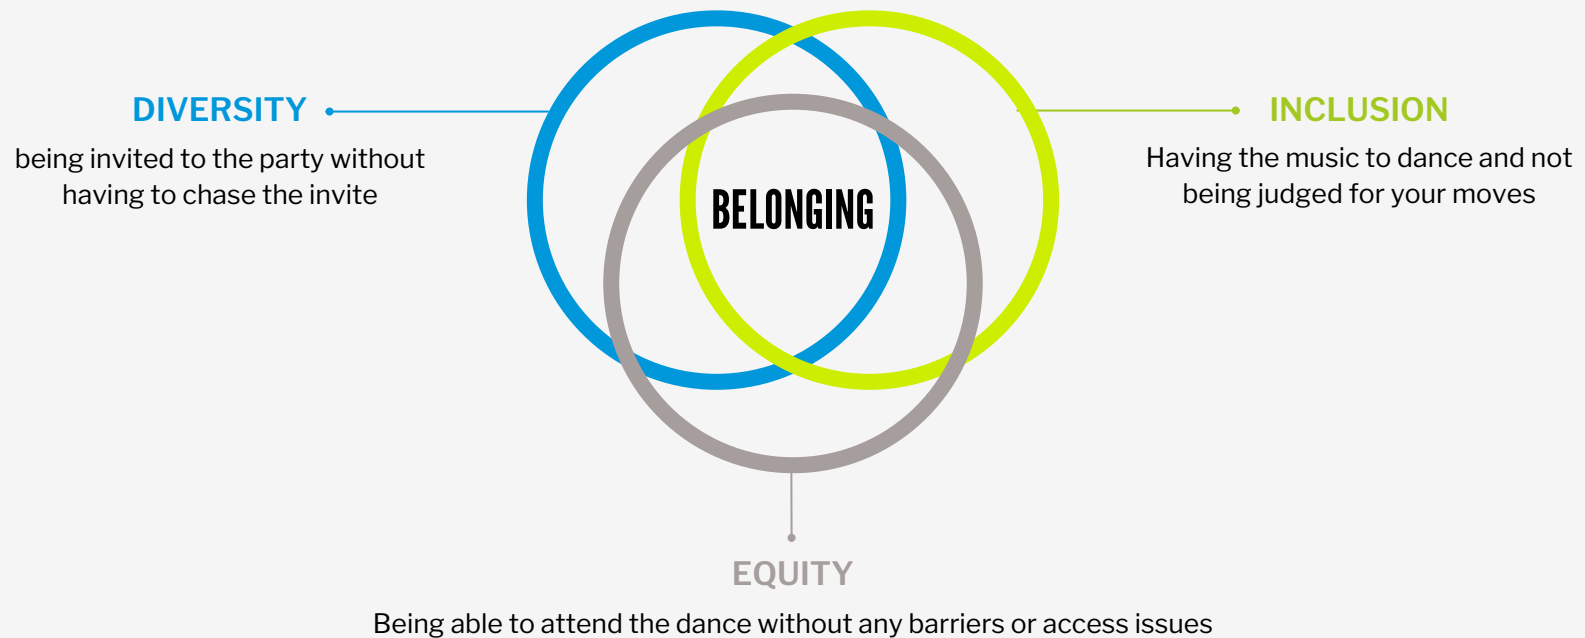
DIVERSITY
being invited to the party without having to chase the invite

BELONGING

INCLUSION
Having the music to dance and not being judged for your moves

EQUITY
Being able to attend the dance without any barriers or access issues